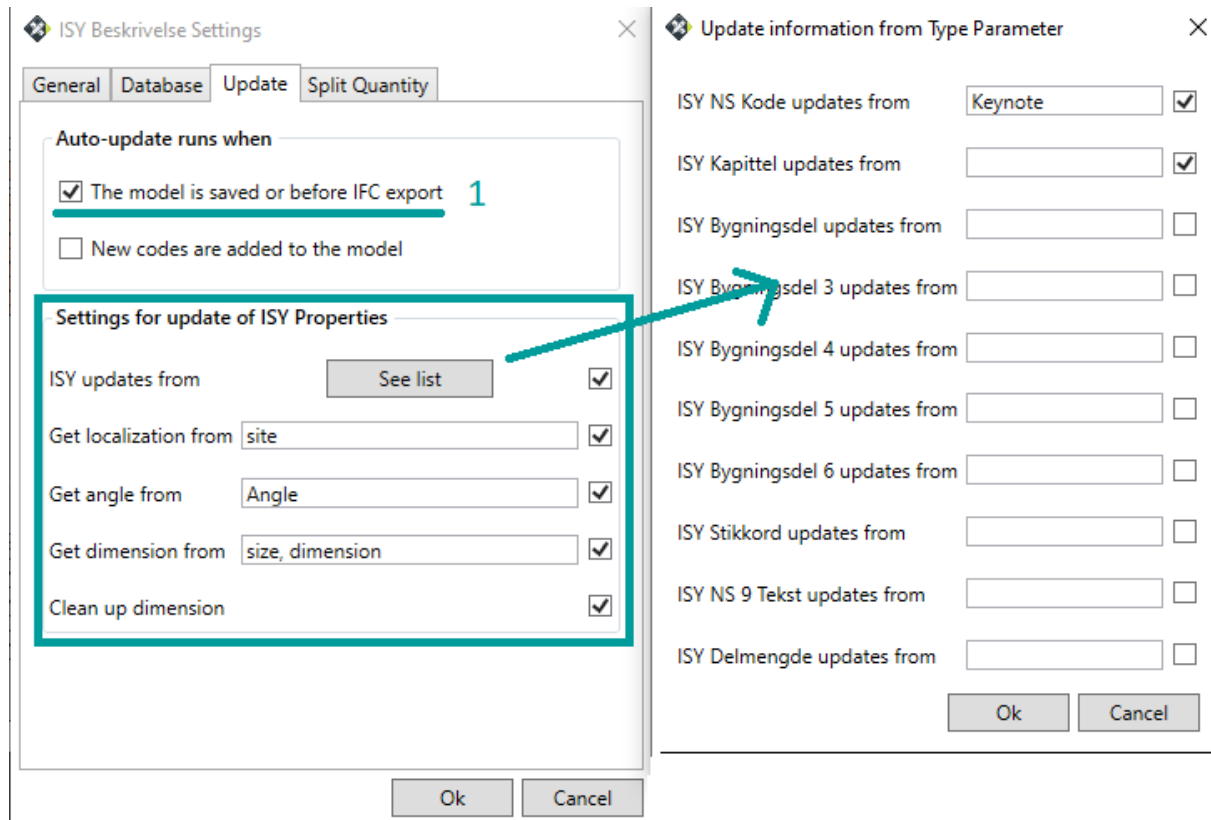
ISY Beskrivelse Settings

General Database Update Split Quantity

Auto-update runs when

The model is saved or before IFC export 1

New codes are added to the model

Settings for update of ISY Properties

ISY updates from See list

Get localization from site

Get angle from Angle

Get dimension from size, dimension

Clean up dimension

Ok Cancel

Update information from Type Parameter

ISY NS Kode updates from Keynote

ISY Kapittel updates from

ISY Bygningsdel updates from

ISY Bygningsdel 3 updates from

ISY Bygningsdel 4 updates from

ISY Bygningsdel 5 updates from

ISY Bygningsdel 6 updates from

ISY Stikkord updates from

ISY NS 9 Tekst updates from

ISY Delmengde updates from

Ok Cancel